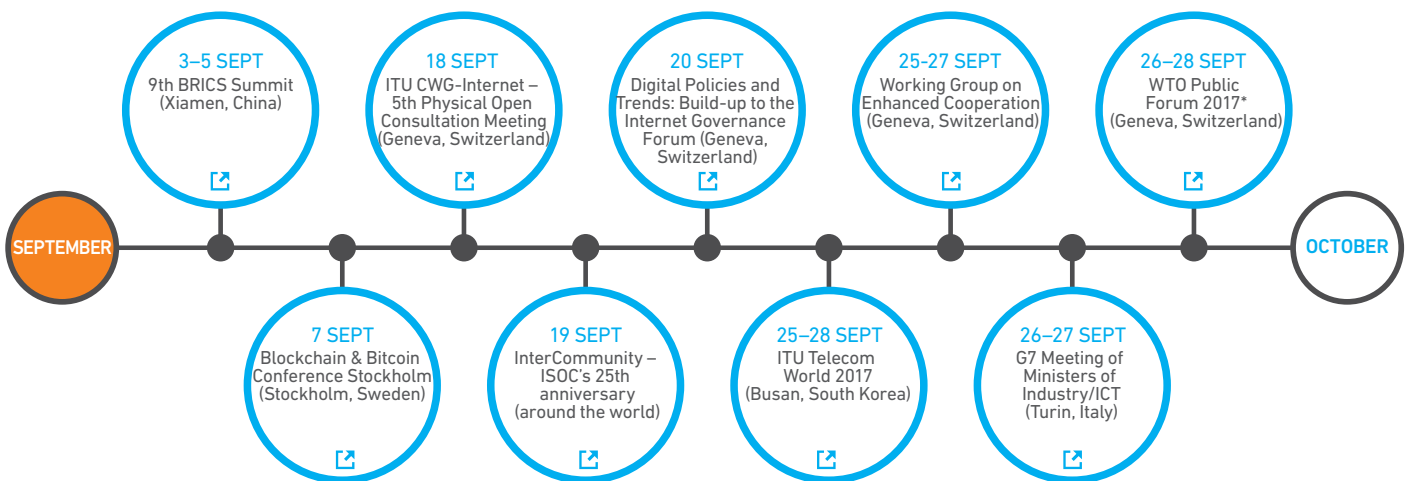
SEPTEMBER

3–5 SEPT
9th BRICS Summit (Xiamen, China)

7 SEPT
Blockchain & Bitcoin Conference Stockholm (Stockholm, Sweden)

18 SEPT
ITU CWG-Internet – 5th Physical Open Consultation Meeting (Geneva, Switzerland)

19 SEPT
InterCommunity – ISOC's 25th anniversary (around the world)

20 SEPT
Digital Policies and Trends: Build-up to the Internet Governance Forum (Geneva, Switzerland)

25–28 SEPT
ITU Telecom World 2017 (Busan, South Korea)

25-27 SEPT
Working Group on Enhanced Cooperation (Geneva, Switzerland)

26–27 SEPT
G7 Meeting of Ministers of Industry/ICT (Turin, Italy)

26–28 SEPT
WTO Public Forum 2017* (Geneva, Switzerland)

OCTOBER